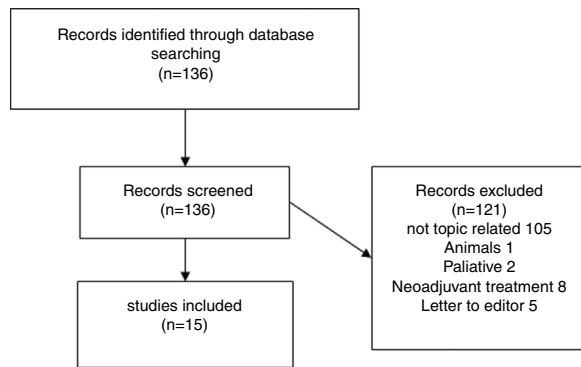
Records identified through database searching
(n=136)

Records screened
(n=136)

Records excluded
(n=121)
not topic related 105
Animals 1
Paliative 2
Neoadjuvant treatment 8
Letter to editor 5

studies included
(n=15)